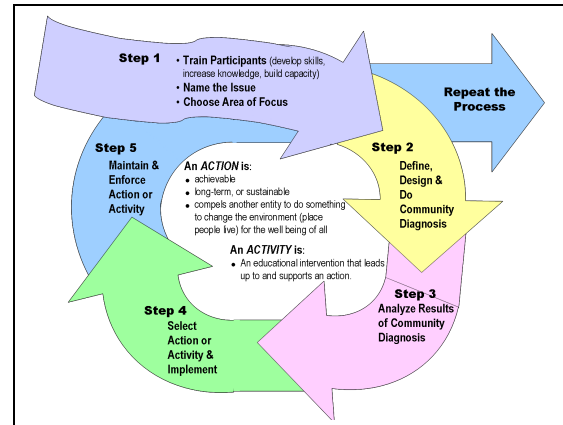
Step 1

• Train Participants (develop skills, increase knowledge, build capacity)
• Name the Issue
• Choose Area of Focus

Repeat the Process

Step 2
Define, Design & Do Community Diagnosis

Step 3
Analyze Results of Community Diagnosis

Step 4
Select Action or Activity & Implement

Step 5
Maintain & Enforce Action or Activity

An ACTION is:
• achievable
• long-term, or sustainable
• compels another entity to do something to change the environment (place people live) for the well being of all

An ACTIVITY is:
• An educational intervention that leads up to and supports an action.